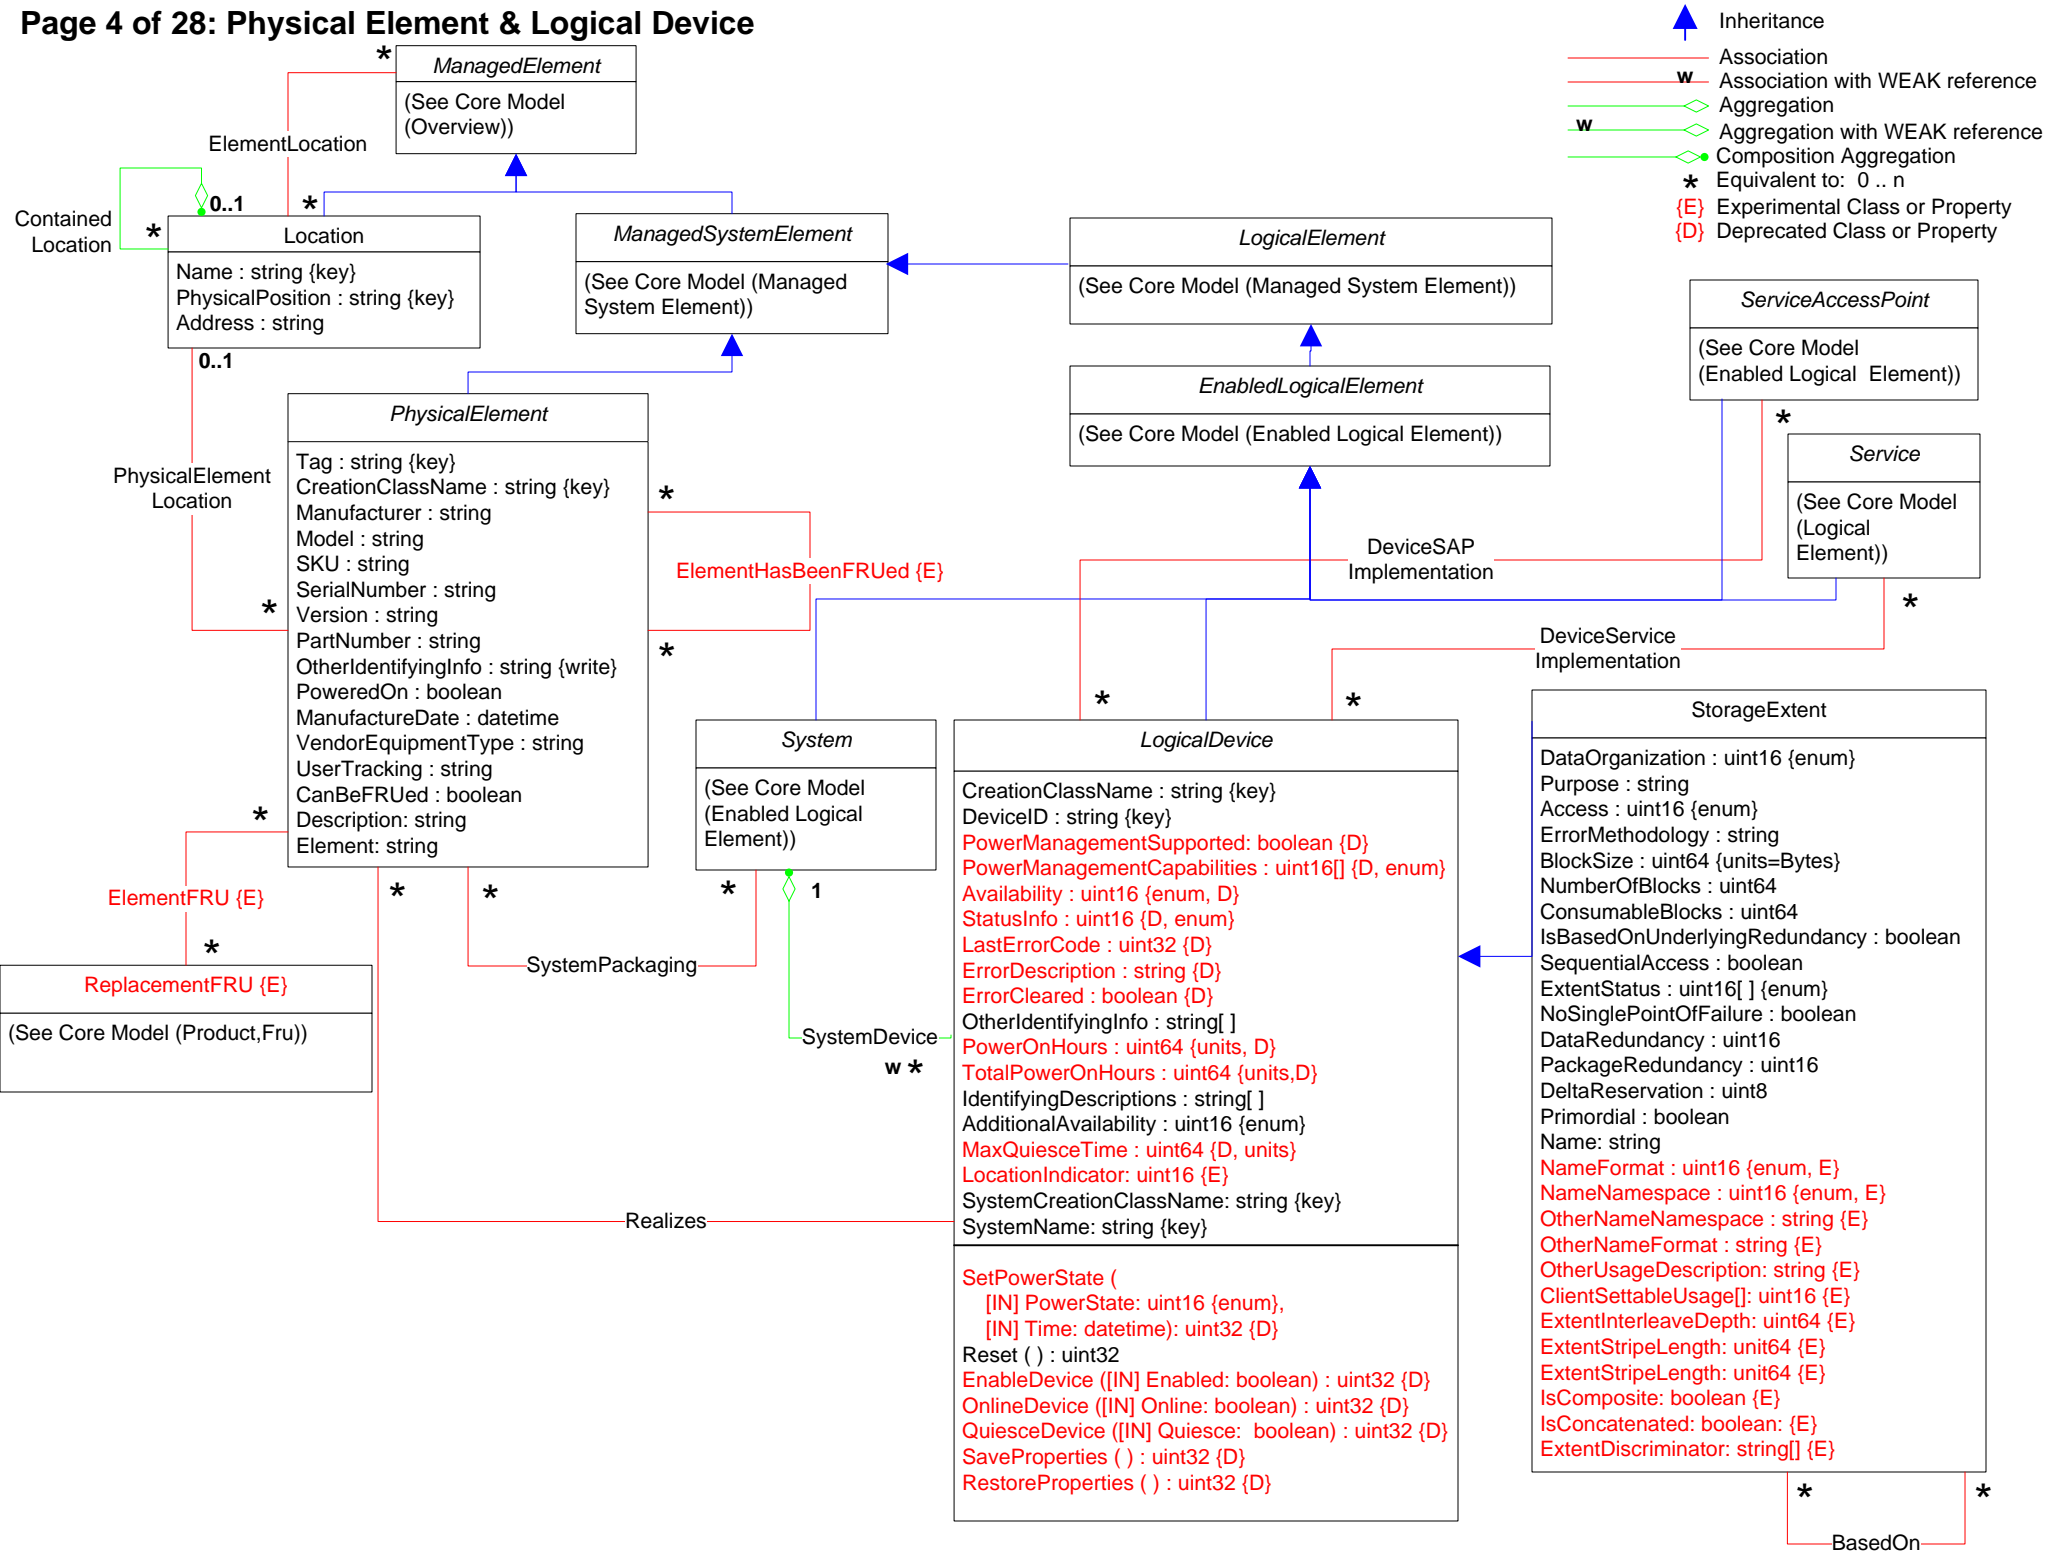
Page 4 of 28: Physical Element & Logical Device

Inheritance
Association
w Association with WEAK reference
Aggregation
w Aggregation with WEAK reference
Composition Aggregation
* Equivalent to: 0 .. n
{E} Experimental Class or Property
{D} Deprecated Class or Property

*
ManagedElement
(See Core Model (Overview))

ElementLocation

Contained Location
0..1
*
*
Location
Name : string {key}
PhysicalPosition : string {key}
Address : string
0..1

ManagedSystemElement
(See Core Model (Managed System Element))

LogicalElement
(See Core Model (Managed System Element))

EnabledLogicalElement
(See Core Model (Enabled Logical Element))

ServiceAccessPoint
(See Core Model (Enabled Logical Element))

*
Service
(See Core Model (Logical Element))

PhysicalElement Location

PhysicalElement
Tag : string {key}
CreationClassName : string {key}
Manufacturer : string
Model : string
SKU : string
SerialNumber : string
Version : string
PartNumber : string
OtherIdentifyingInfo : string {write}
PoweredOn : boolean
ManufactureDate : datetime
VendorEquipmentType : string
UserTracking : string
CanBeFRUed : boolean
Description: string
Element: string

*
ElementHasBeenFRUed {E}
*
*

DeviceSAP Implementation

*
DeviceService Implementation

System
(See Core Model (Enabled Logical Element))

*
*
LogicalDevice
CreationClassName : string {key}
DeviceID : string {key}
PowerManagementSupported: boolean {D}
PowerManagementCapabilities : uint16[] {D, enum}
Availability : uint16 {enum, D}
StatusInfo : uint16 {D, enum}
LastErrorCode : uint32 {D}
ErrorDescription : string {D}
ErrorCleared : boolean {D}
OtherIdentifyingInfo : string[ ]
PowerOnHours : uint64 {units, D}
TotalPowerOnHours : uint64 {units,D}
IdentifyingDescriptions : string[ ]
AdditionalAvailability : uint16 {enum}
MaxQuiesceTime : uint64 {D, units}
LocationIndicator: uint16 {E}
SystemCreationClassName: string {key}
SystemName: string {key}

SetPowerState (
[IN] PowerState: uint16 {enum},
[IN] Time: datetime): uint32 {D}
Reset ( ) : uint32
EnableDevice ([IN] Enabled: boolean) : uint32 {D}
OnlineDevice ([IN] Online: boolean) : uint32 {D}
QuiesceDevice ([IN] Quiesce: boolean) : uint32 {D}
SaveProperties ( ) : uint32 {D}
RestoreProperties ( ) : uint32 {D}

StorageExtent
DataOrganization : uint16 {enum}
Purpose : string
Access : uint16 {enum}
ErrorMethodology : string
BlockSize : uint64 {units=Bytes}
NumberOfBlocks : uint64
ConsumableBlocks : uint64
IsBasedOnUnderlyingRedundancy : boolean
SequentialAccess : boolean
ExtentStatus : uint16[ ] {enum}
NoSinglePointOfFailure : boolean
DataRedundancy : uint16
PackageRedundancy : uint16
DeltaReservation : uint8
Primordial : boolean
Name: string
NameFormat : uint16 {enum, E}
NameNamespace : uint16 {enum, E}
OtherNameNamespace : string {E}
OtherNameFormat : string {E}
OtherUsageDescription: string {E}
ClientSettableUsage[]: uint16 {E}
ExtentInterleaveDepth: uint64 {E}
ExtentStripeLength: uint64 {E}
ExtentStripeLength: uint64 {E}
IsComposite: boolean {E}
IsConcatenated: boolean: {E}
ExtentDiscriminator: string[] {E}

*
*
BasedOn

*
ElementFRU {E}
*
ReplacementFRU {E}
(See Core Model (Product,Fru))

*
*
SystemPackaging
*
1
SystemDevice
w *
Realizes